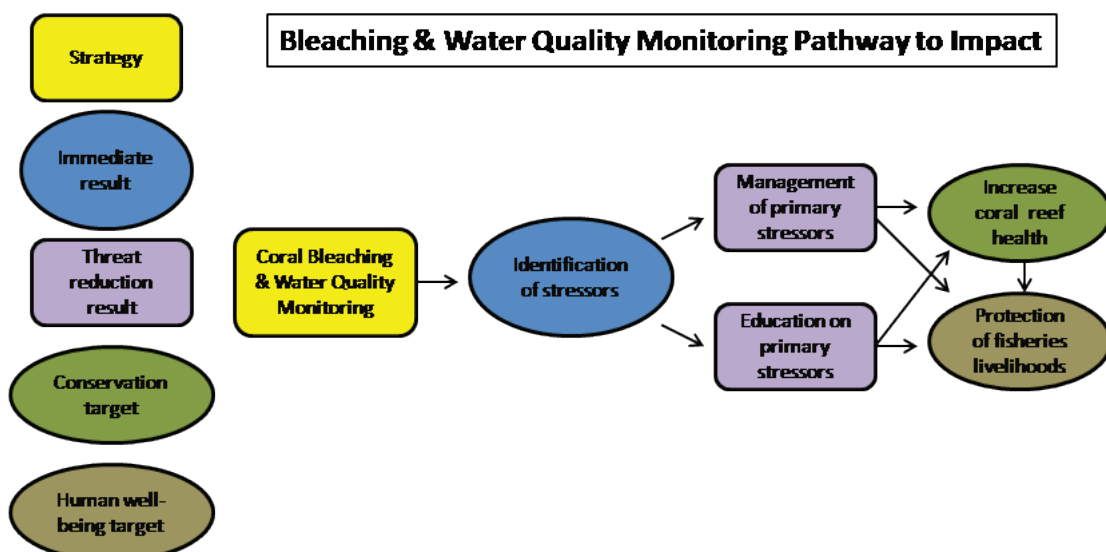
Bleaching & Water Quality Monitoring Pathway to Impact

Strategy

Immediate result

Threat reduction result

Conservation target

Human well-being target

Coral Bleaching & Water Quality Monitoring

Identification of stressors

Management of primary stressors

Education on primary stressors

Increase coral reef health

Protection of fisheries livelihoods